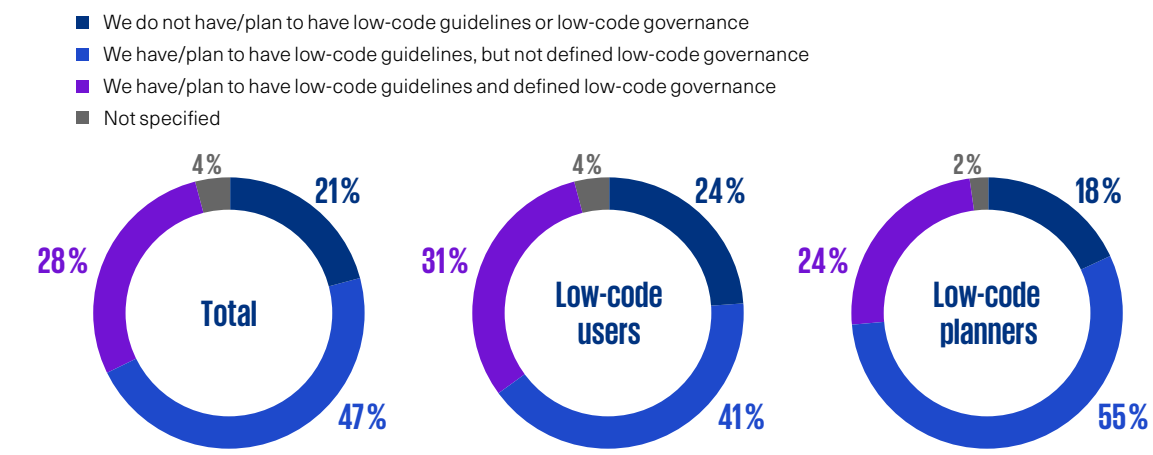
We do not have/plan to have low-code guidelines or low-code governance
We have/plan to have low-code guidelines, but not defined low-code governance
We have/plan to have low-code guidelines and defined low-code governance
Not specified

4%
21%
28%
Total
47%

4%
24%
31%
Low-code users
41%

2%
18%
24%
Low-code planners
55%